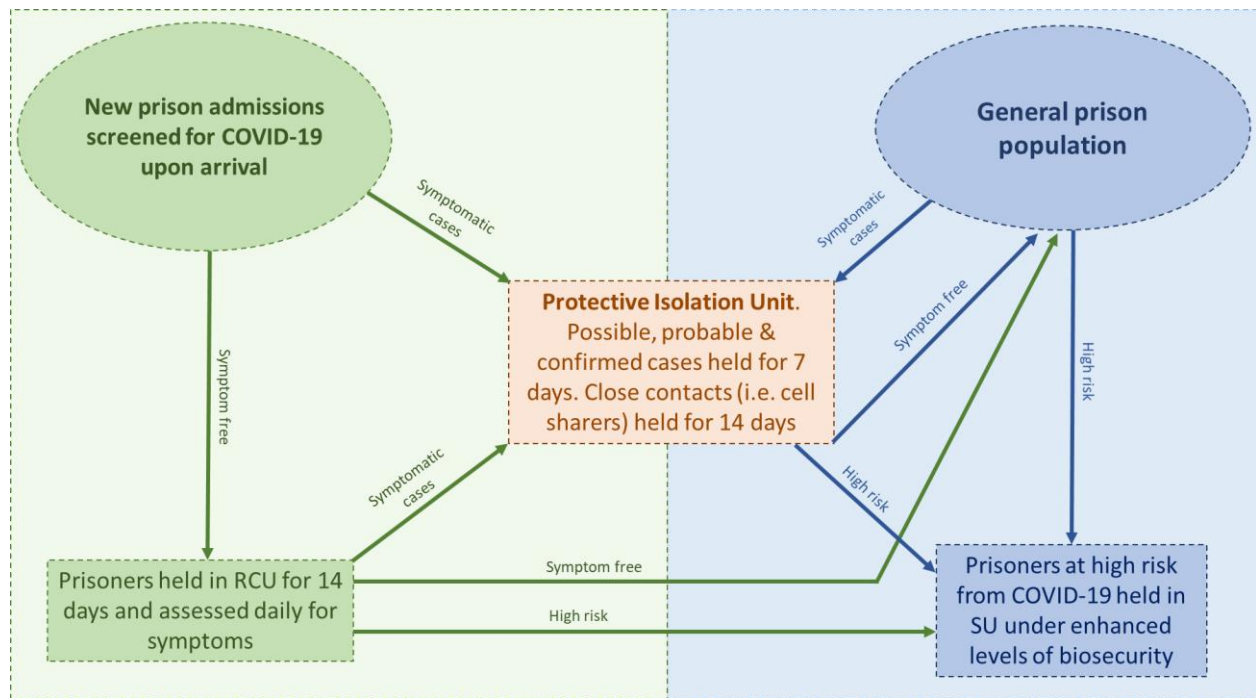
New prison admissions screened for COVID-19 upon arrival

General prison population

Symptomatic cases

Symptomatic cases

Protective Isolation Unit. Possible, probable & confirmed cases held for 7 days. Close contacts (i.e. cell sharers) held for 14 days

Symptom free

Symptom free

High risk

High risk

Symptomatic cases

Prisoners held in RCU for 14 days and assessed daily for symptoms

Symptom free

High risk

Prisoners at high risk from COVID-19 held in SU under enhanced levels of biosecurity